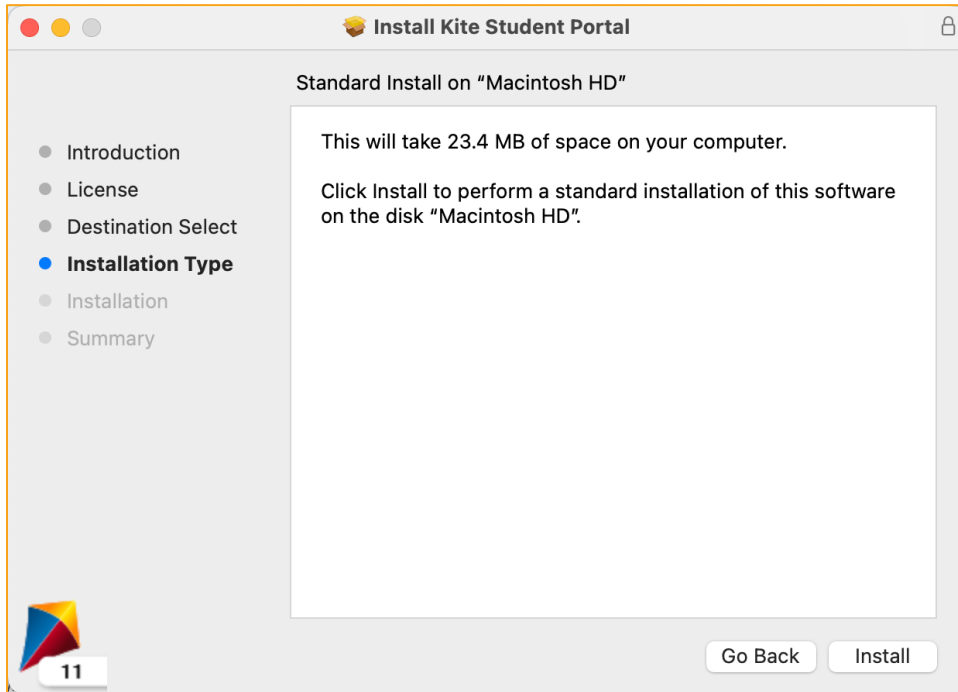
Install Kite Student Portal

Standard Install on “Macintosh HD”

Introduction
License
Destination Select
Installation Type
Installation
Summary

This will take 23.4 MB of space on your computer.

Click Install to perform a standard installation of this software on the disk “Macintosh HD”.

11

Go Back
Install